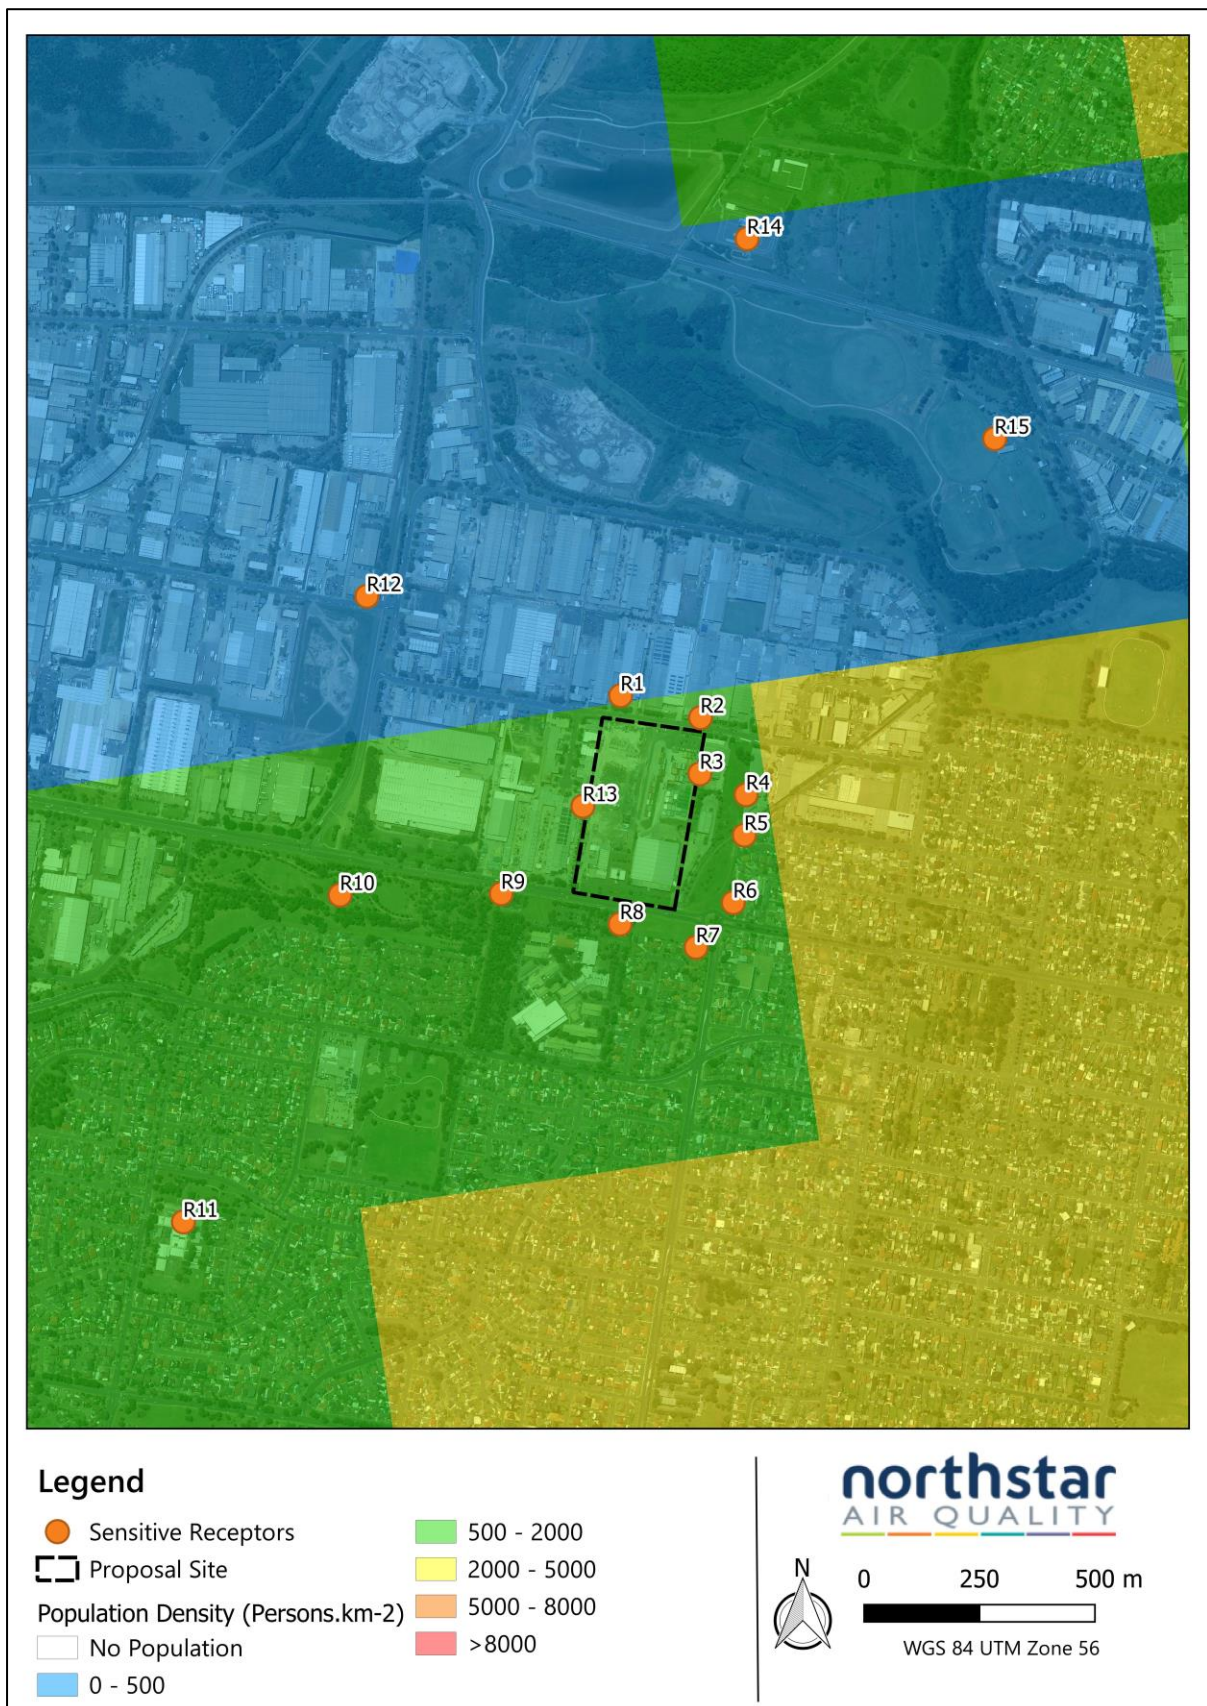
R14
R15
R12
R1
R2
R3
R4
R13
R5
R10
R9
R6
R8
R7
R11

Legend
Sensitive Receptors
Proposal Site
Population Density (Persons.km-2)
No Population
0 - 500
500 - 2000
2000 - 5000
5000 - 8000
>8000

northstar
AIR QUALITY

N
0 250 500 m
WGS 84 UTM Zone 56